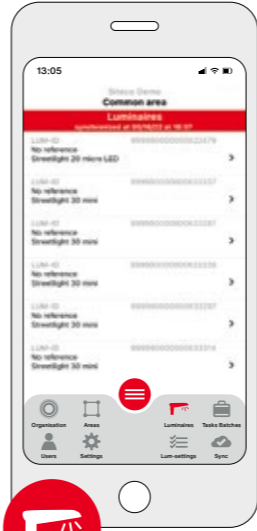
13:05

Siteco Demo
Common area

Luminaires
synchronized at 05/16/22 at 16:07

LUM-ID 9999900000000022479
No reference
Streetlight 20 micro LED

LUM-ID 9999900000000033107
No reference
Streetlight 30 mini

LUM-ID 9999900000000033287
No reference
Streetlight 30 mini

LUM-ID 9999900000000033339
No reference
Streetlight 30 mini

LUM-ID 9999900000000033297
No reference
Streetlight 30 mini

LUM-ID 9999900000000033314
No reference
Streetlight 30 mini

Organisation
Areas
Luminaires
Tasks Batches
Users
Settings
Lum-settings
Sync